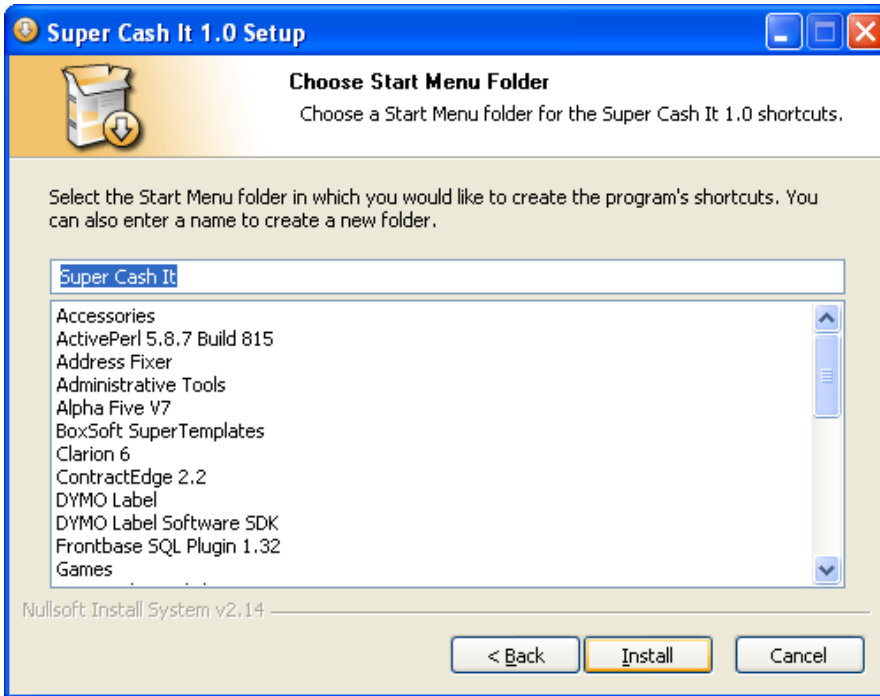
Super Cash It 1.0 Setup

Choose Start Menu Folder

Choose a Start Menu folder for the Super Cash It 1.0 shortcuts.

Select the Start Menu folder in which you would like to create the program's shortcuts. You can also enter a name to create a new folder.

Super Cash It

Accessories
ActivePerl 5.8.7 Build 815
Address Fixer
Administrative Tools
Alpha Five V7
BoxSoft SuperTemplates
Clarion 6
ContractEdge 2.2
DYMO Label
DYMO Label Software SDK
Frontbase SQL Plugin 1.32
Games
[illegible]

Nullsoft Install System v2.14

< Back
Install
Cancel